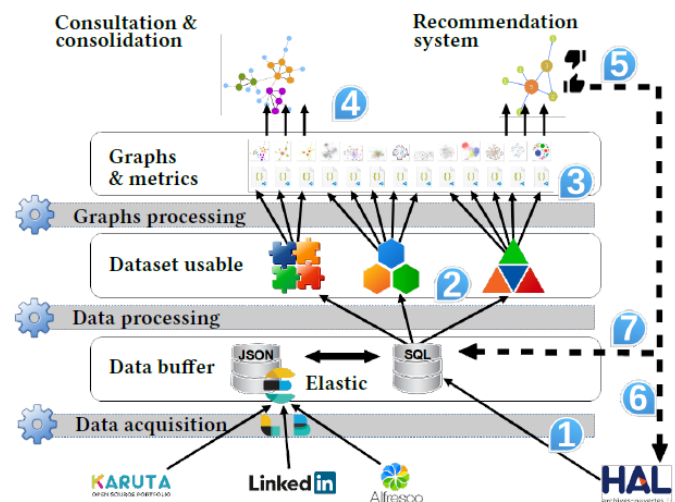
Consultation & consolidation

Recommendation system

4

5

Graphs & metrics

3

Graphs processing

Dataset usable

2

Data processing

7

Data buffer

JSON

SQL

Elastic

6

Data acquisition

1

KARUTA
OPEN SOURCE PORTFOLIO

LinkedIn

Alfresco

HAL
archives-ouvertes